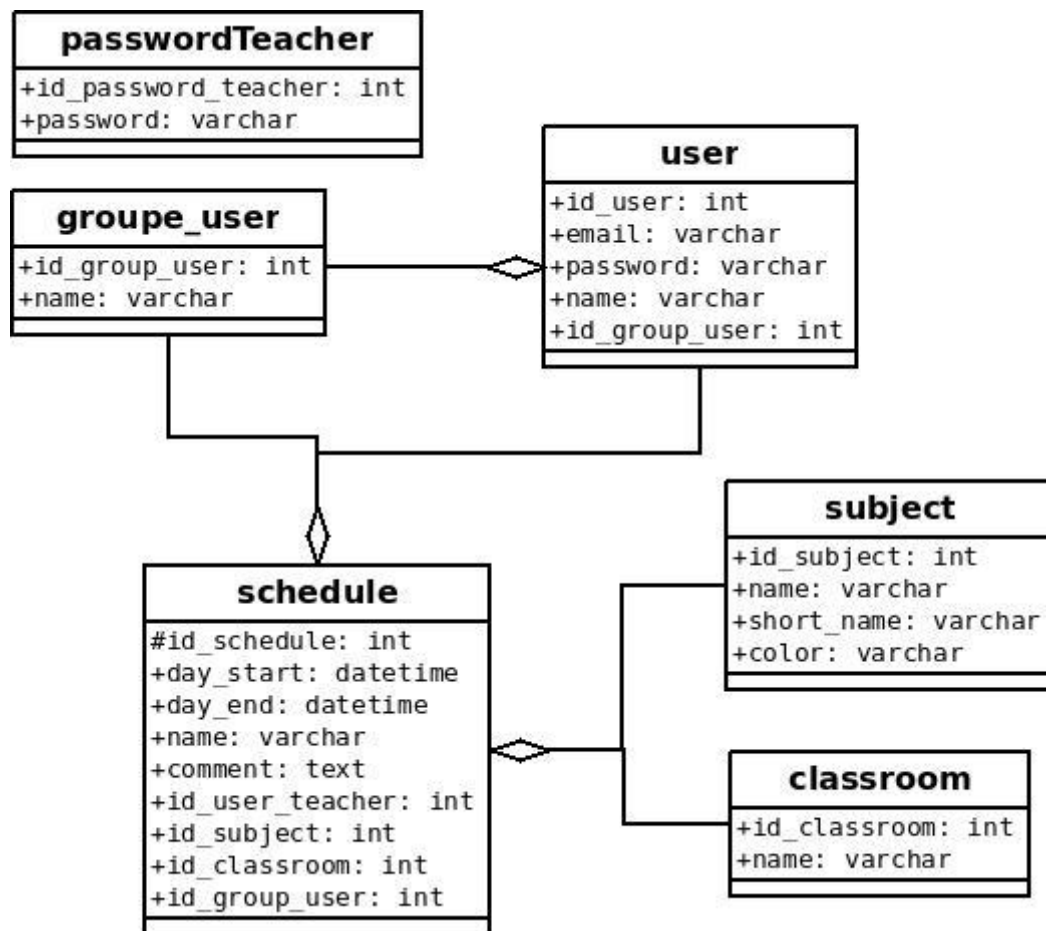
passwordTeacher
+id_password_teacher: int
+password: varchar

user
+id_user: int
+email: varchar
+password: varchar
+name: varchar
+id_group_user: int

groupe_user
+id_group_user: int
+name: varchar

subject
+id_subject: int
+name: varchar
+short_name: varchar
+color: varchar

schedule
#id_schedule: int
+day_start: datetime
+day_end: datetime
+name: varchar
+comment: text
+id_user_teacher: int
+id_subject: int
+id_classroom: int
+id_group_user: int

classroom
+id_classroom: int
+name: varchar